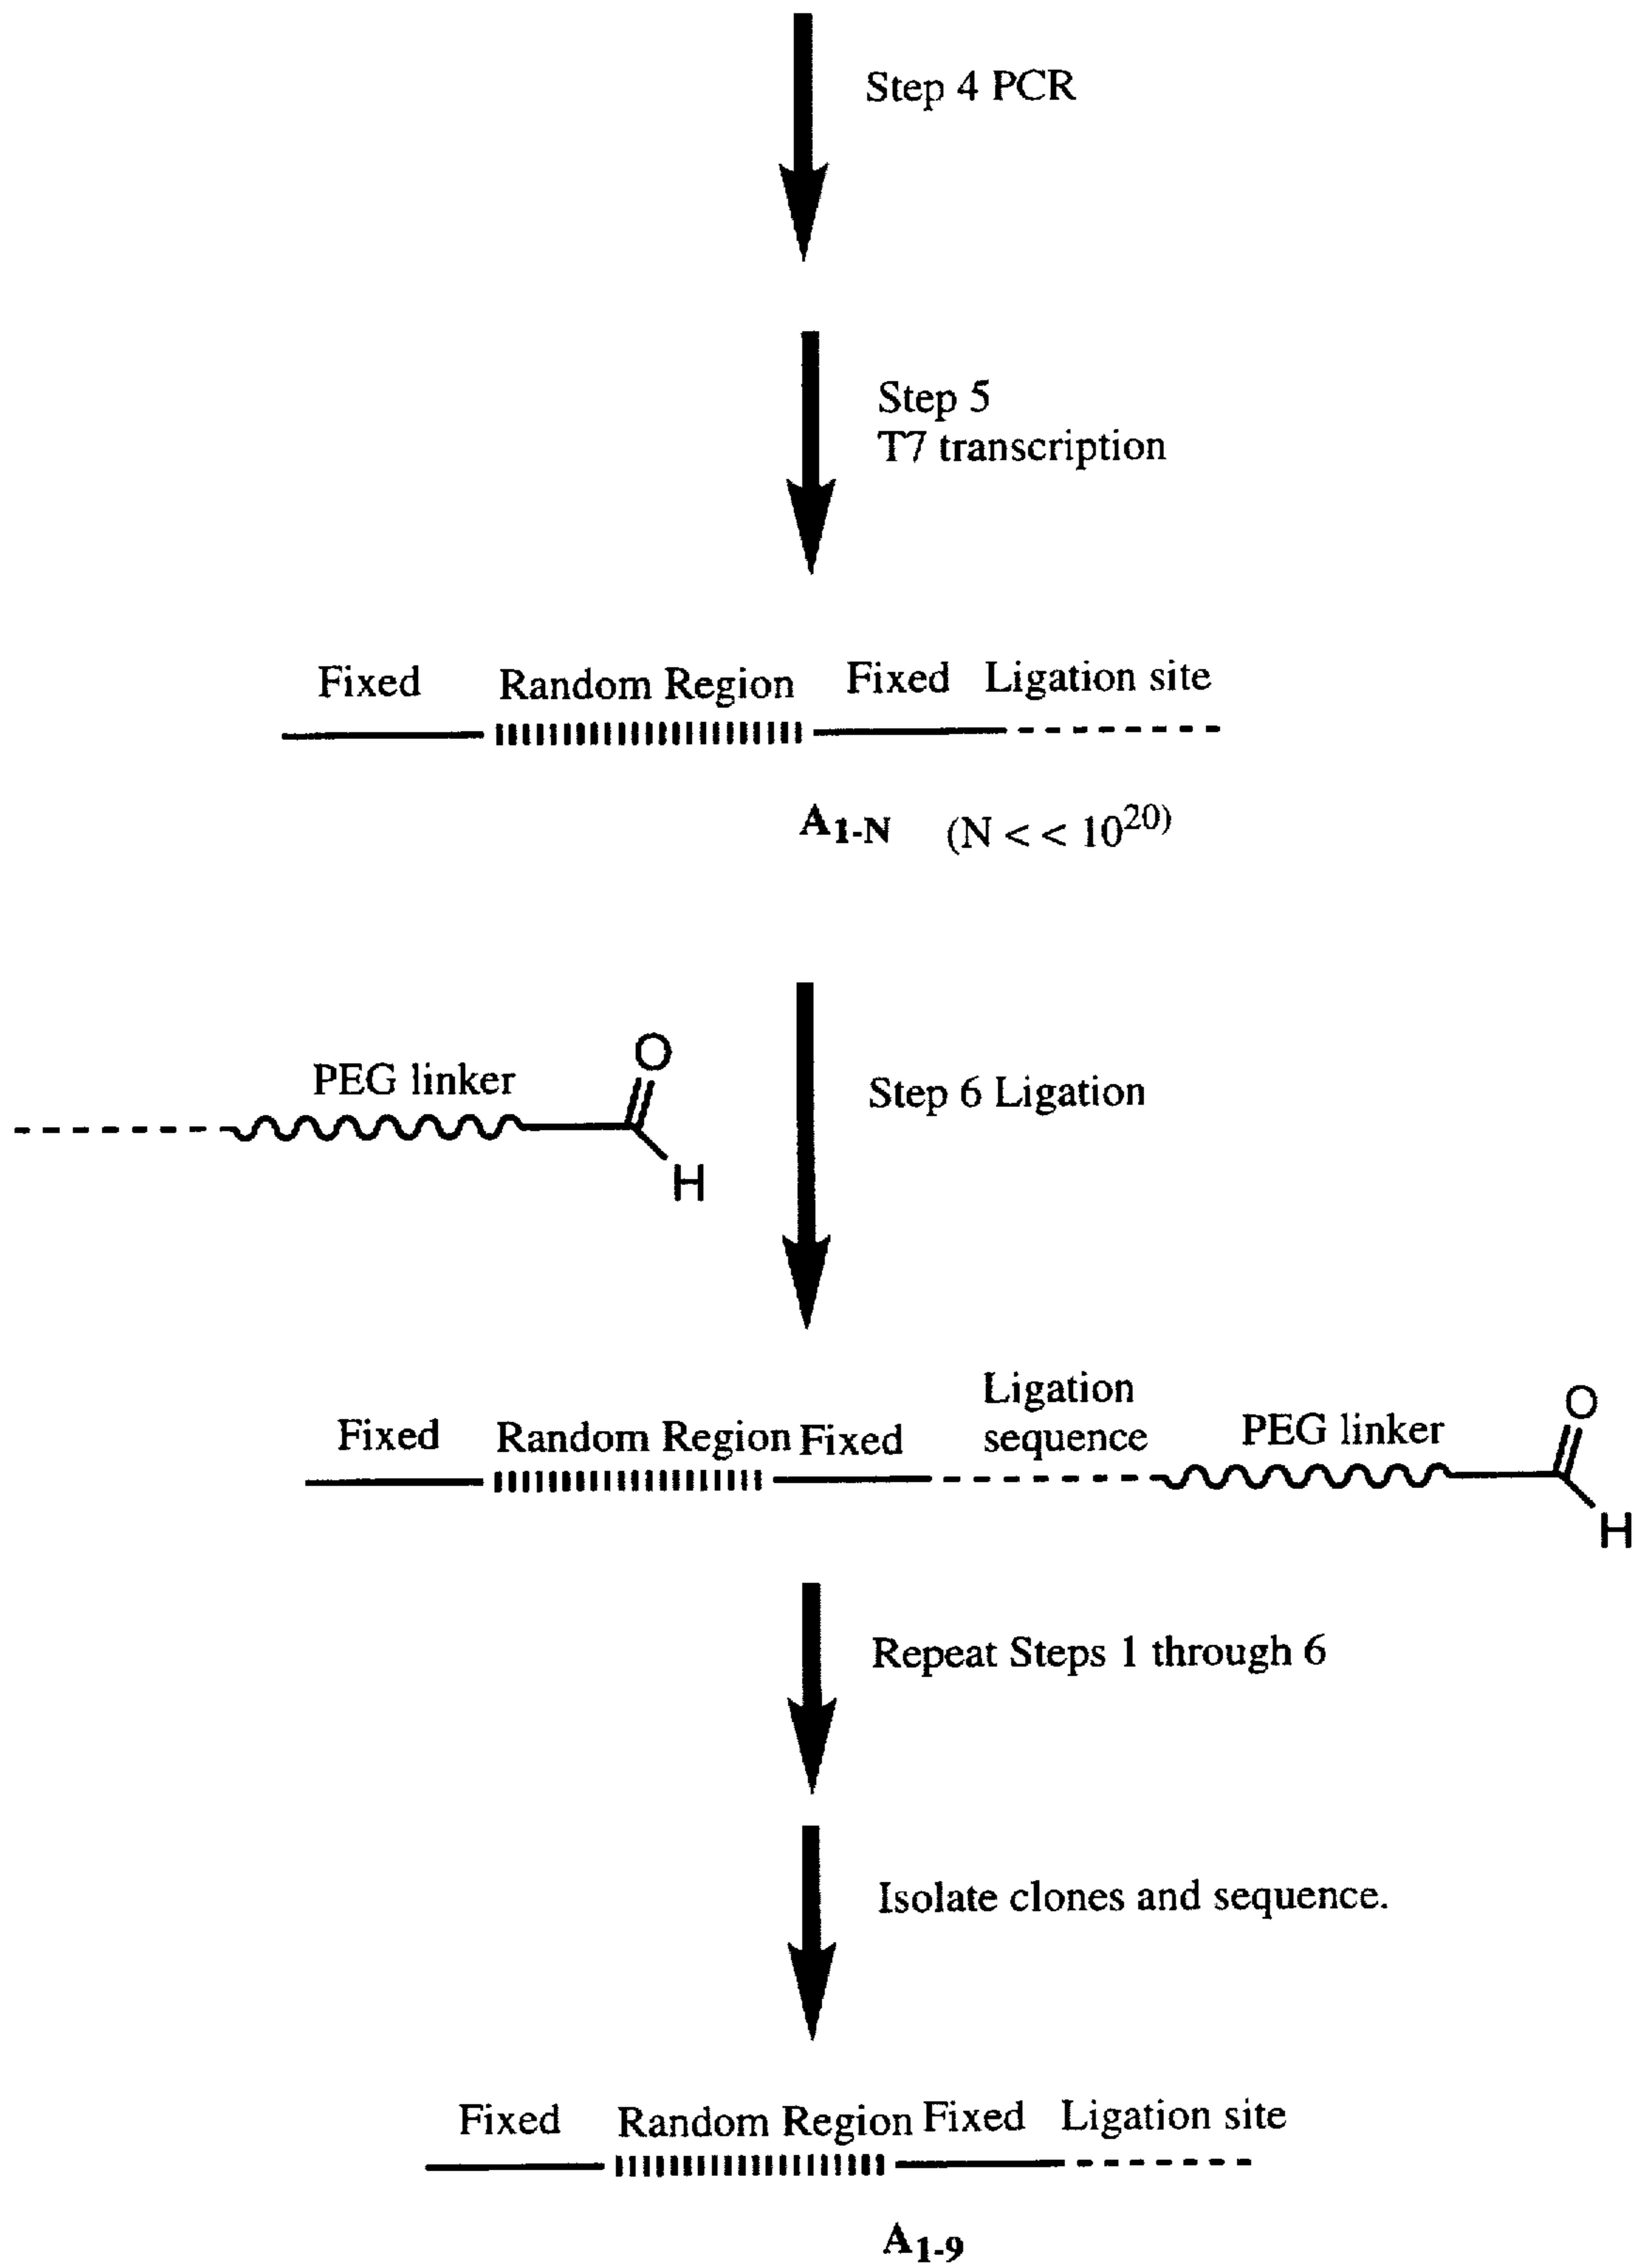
Step 4 PCR

Step 5
T7 transcription

Fixed Random Region Fixed Ligation site

$A_{1\text{-}N}$ (N < < $10^{20}$)

PEG linker
O
H

Step 6 Ligation

Fixed Random Region Fixed Ligation sequence PEG linker
O
H

Repeat Steps 1 through 6

Isolate clones and sequence.

Fixed Random Region Fixed Ligation site

$A_{1\text{-}9}$